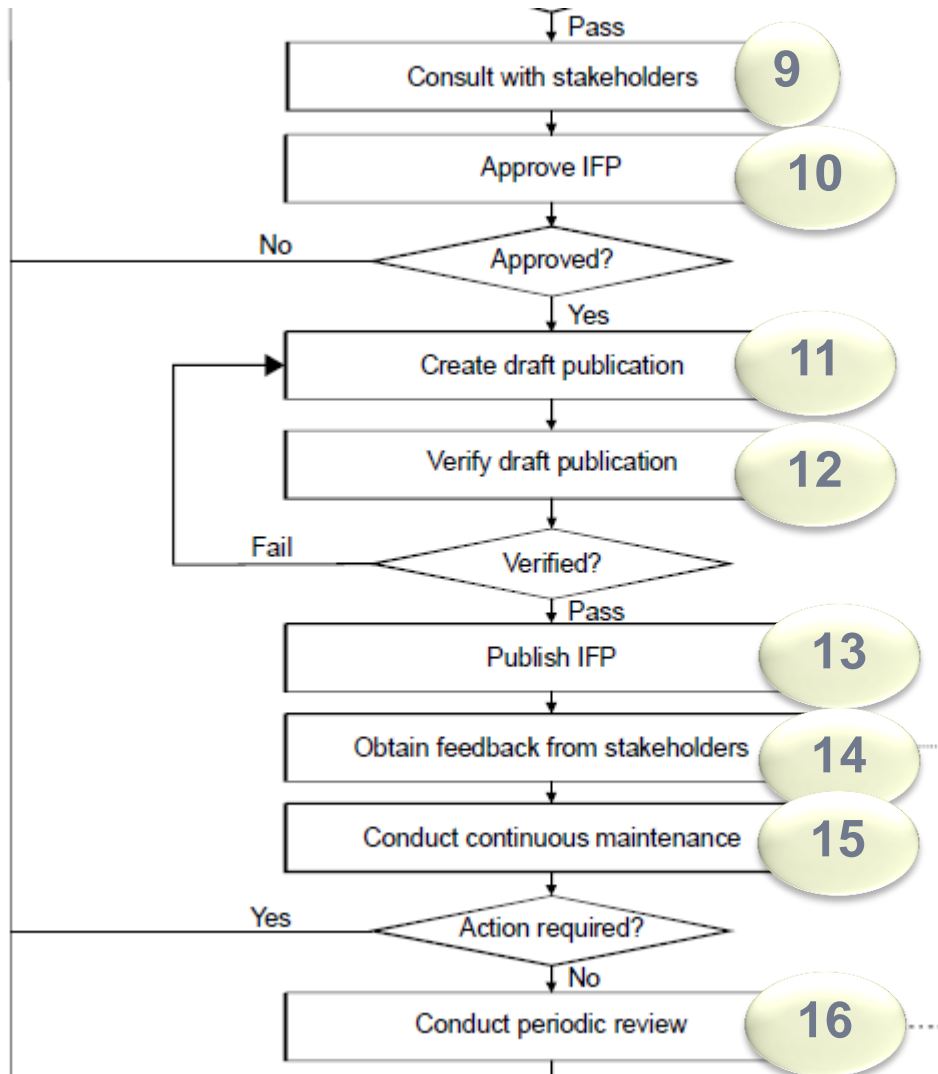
Pass

Consult with stakeholders 9

Approve IFP 10

No

Approved?

Yes

Create draft publication 11

Verify draft publication 12

Fail

Verified?

Pass

Publish IFP 13

Obtain feedback from stakeholders 14

Conduct continuous maintenance 15

Yes

Action required?

No

Conduct periodic review 16